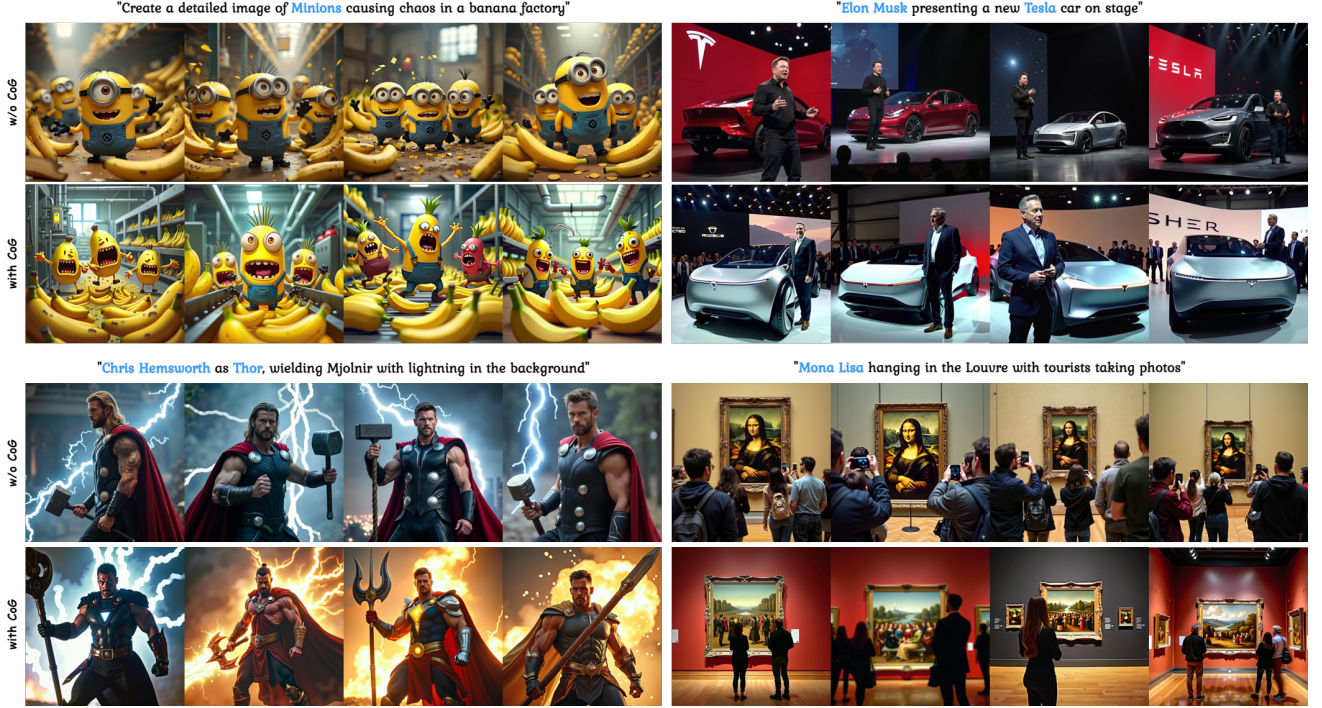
"Create a detailed image of Minions causing chaos in a banana factory"

w/o CoG

with CoG

"Elon Musk presenting a new Tesla car on stage"

TESLA

SHER

"Chris Hemsworth as Thor, wielding Mjolnir with lightning in the background"

w/o CoG

with CoG

"Mona Lisa hanging in the Louvre with tourists taking photos"